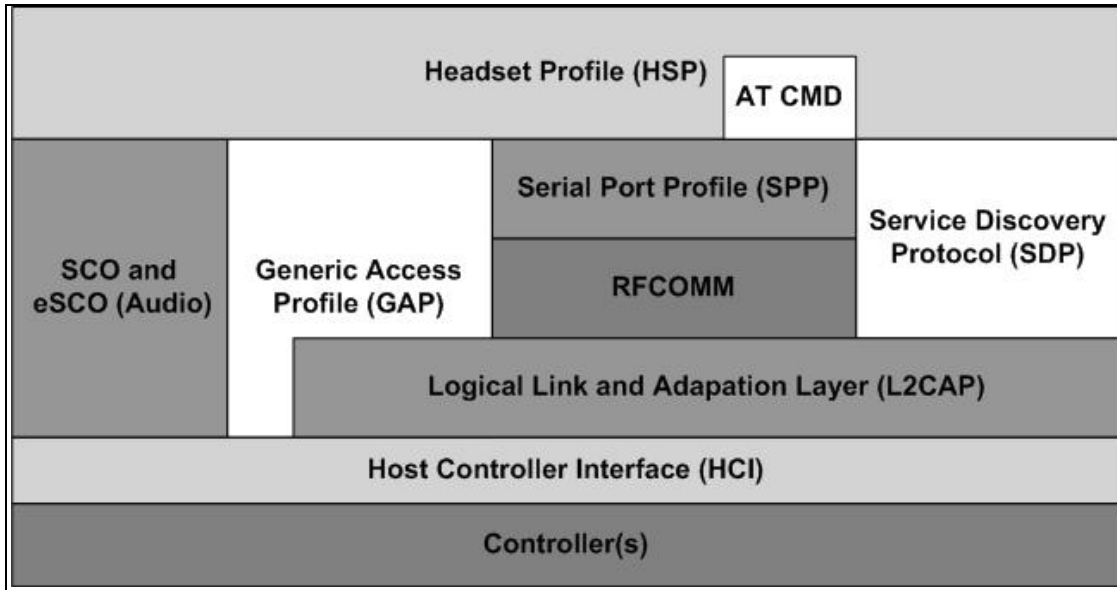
Headset Profile (HSP)

AT CMD

SCO and eSCO (Audio)

Generic Access Profile (GAP)

Serial Port Profile (SPP)

RFCOMM

Service Discovery Protocol (SDP)

Logical Link and Adapation Layer (L2CAP)

Host Controller Interface (HCI)

Controller(s)